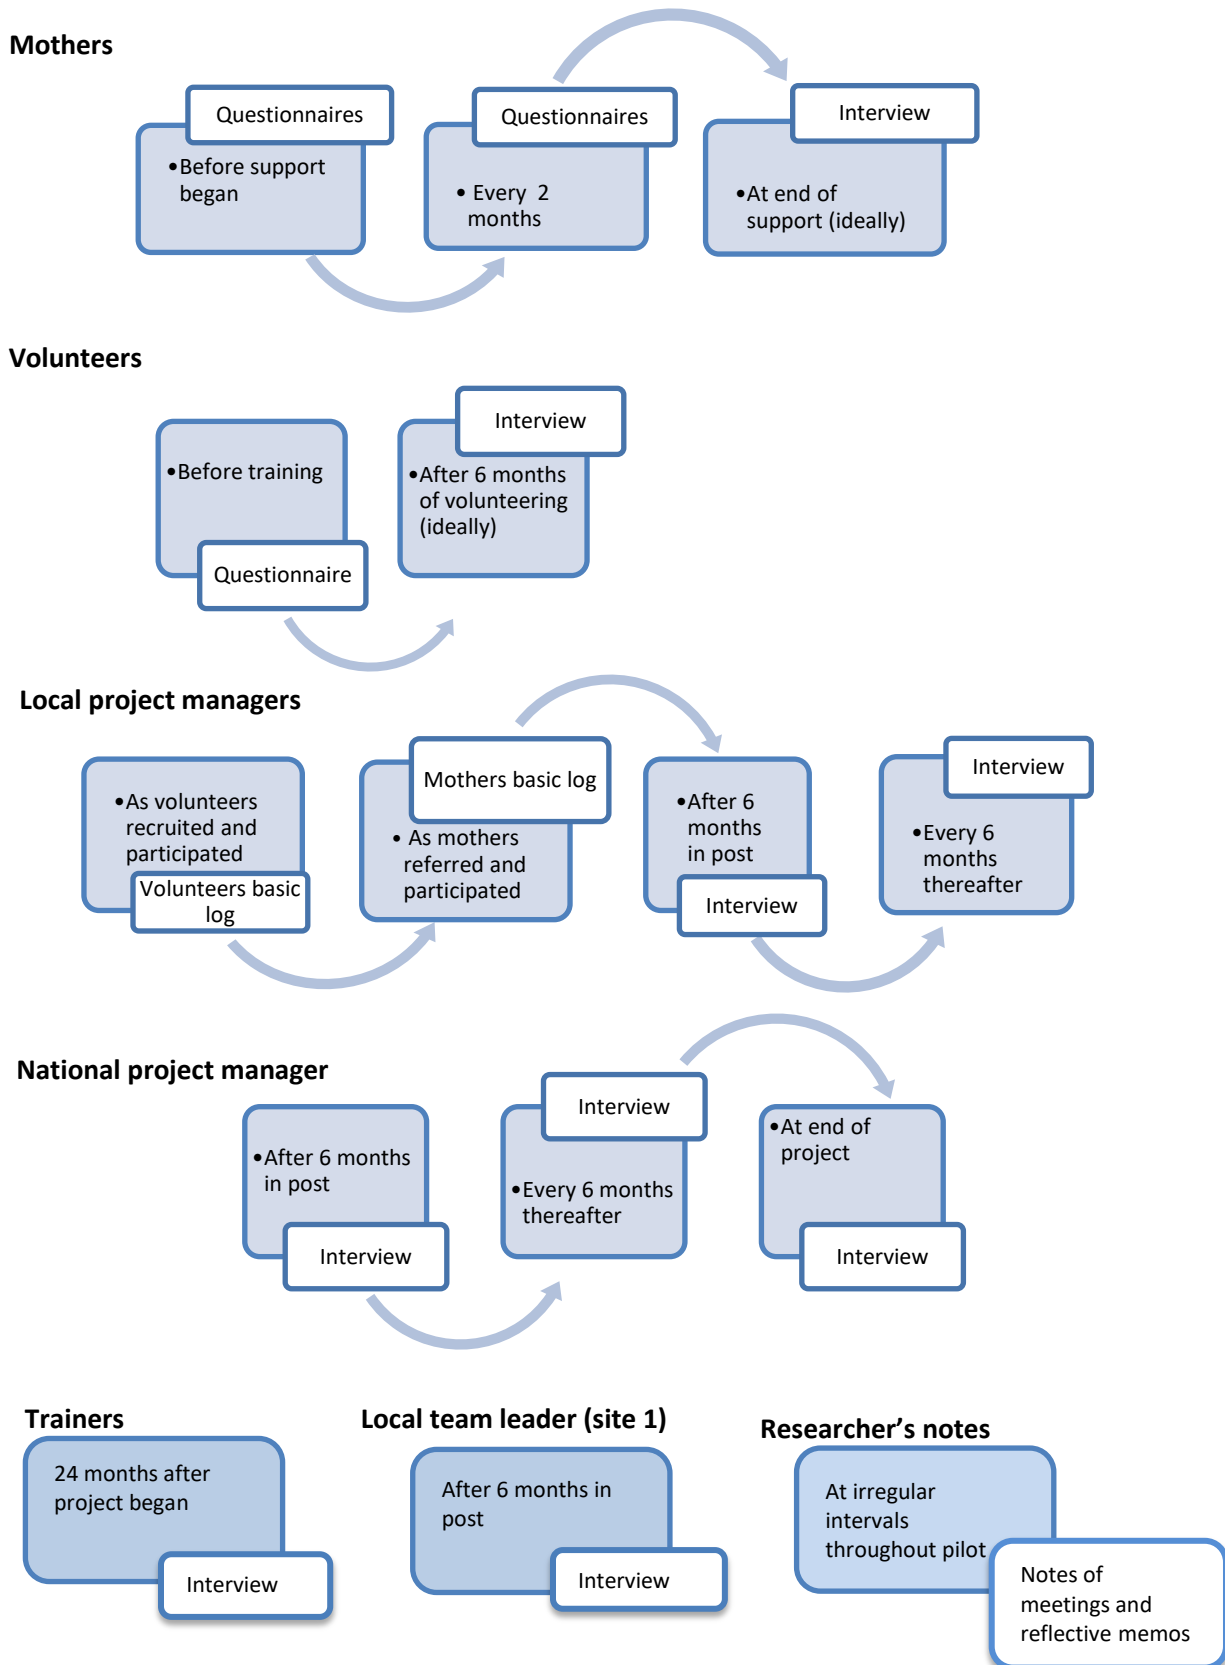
Mothers

Questionnaires
•Before support began

Questionnaires
• Every 2 months

Interview
•At end of support (ideally)

Volunteers

•Before training
Questionnaire

Interview
•After 6 months of volunteering (ideally)

Local project managers

•As volunteers recruited and participated
Volunteers basic log

Mothers basic log
• As mothers referred and participated

•After 6 months in post
Interview

Interview
•Every 6 months thereafter

National project manager

•After 6 months in post
Interview

Interview
•Every 6 months thereafter

•At end of project
Interview

Trainers

24 months after project began
Interview

Local team leader (site 1)

After 6 months in post
Interview

Researcher’s notes

At irregular intervals throughout pilot
Notes of meetings and reflective memos